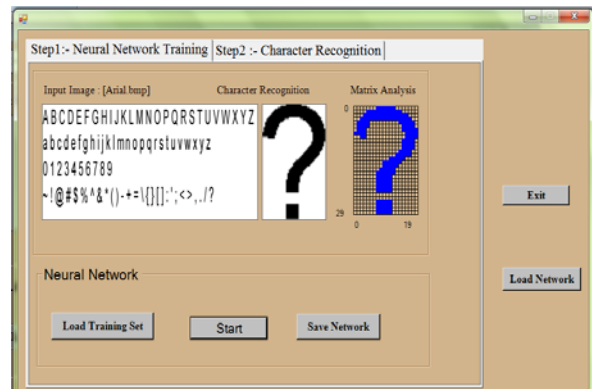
Step1:- Neural Network Training | Step2 :- Character Recognition

Input Image : [Arial.bmp]

Character Recognition

Matrix Analysis

ABCDEFGHIJKLMNOPQRSTUVWXYZ
abcdefghijklmnopqrstuvwxyz
0123456789
~!@#$%^&*()-+=\{}[]:';<>,./?

?

0

29

0

19

Exit

Load Network

Neural Network

Load Training Set

Start

Save Network